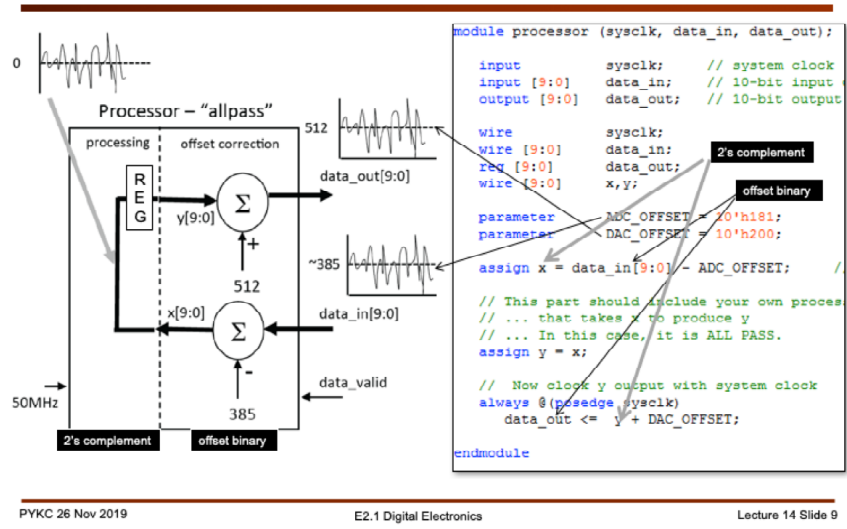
0

Processor – "allpass"

processing

offset correction

R E G

y[9:0]

$\Sigma$

+

512

data_out[9:0]

512

~385

x[9:0]

$\Sigma$

-

385

data_in[9:0]

data_valid

50MHz

2's complement

offset binary

module processor (sysclk, data_in, data_out);

input sysclk; // system clock
input [9:0] data_in; // 10-bit input
output [9:0] data_out; // 10-bit output

wire sysclk;
wire [9:0] data_in;
reg [9:0] data_out;
wire [9:0] x,y;

parameter ADC_OFFSET = 10'h181;
parameter DAC_OFFSET = 10'h200;

assign x = data_in[9:0] - ADC_OFFSET;

// This part should include your own proces
// ... that takes x to produce y
// ... In this case, it is ALL PASS.
assign y = x;

// Now clock y output with system clock
always @(posedge sysclk)
data_out <= y + DAC_OFFSET;

endmodule

2's complement

offset binary

PYKC 26 Nov 2019

E2.1 Digital Electronics

Lecture 14 Slide 9